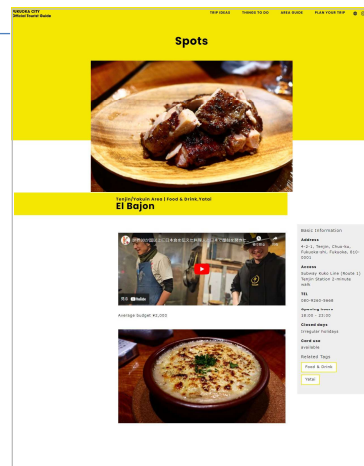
FUKUOKA CITY
Official Tourist Guide

TRIP IDEAS THINGS TO DO AREA GUIDE PLAN YOUR TRIP

Spots

Tenjin/Yakuin Area | Food & Drink,Yatai
El Bajon

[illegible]

Average budget ¥2,000

Basic Information

Address
4-2-1, Tenjin, Chuo-ku, Fukuoka-shi, Fukuoka, 810-0001

Access
Subway Kuko Line (Route 1) Tenjin Station 2-minute walk

TEL
080-8260-8606

Opening hours
18:00 - 23:00

Closed days
Irregular holidays

Card use
Available

Related Tags
Food & Drink
Yatai